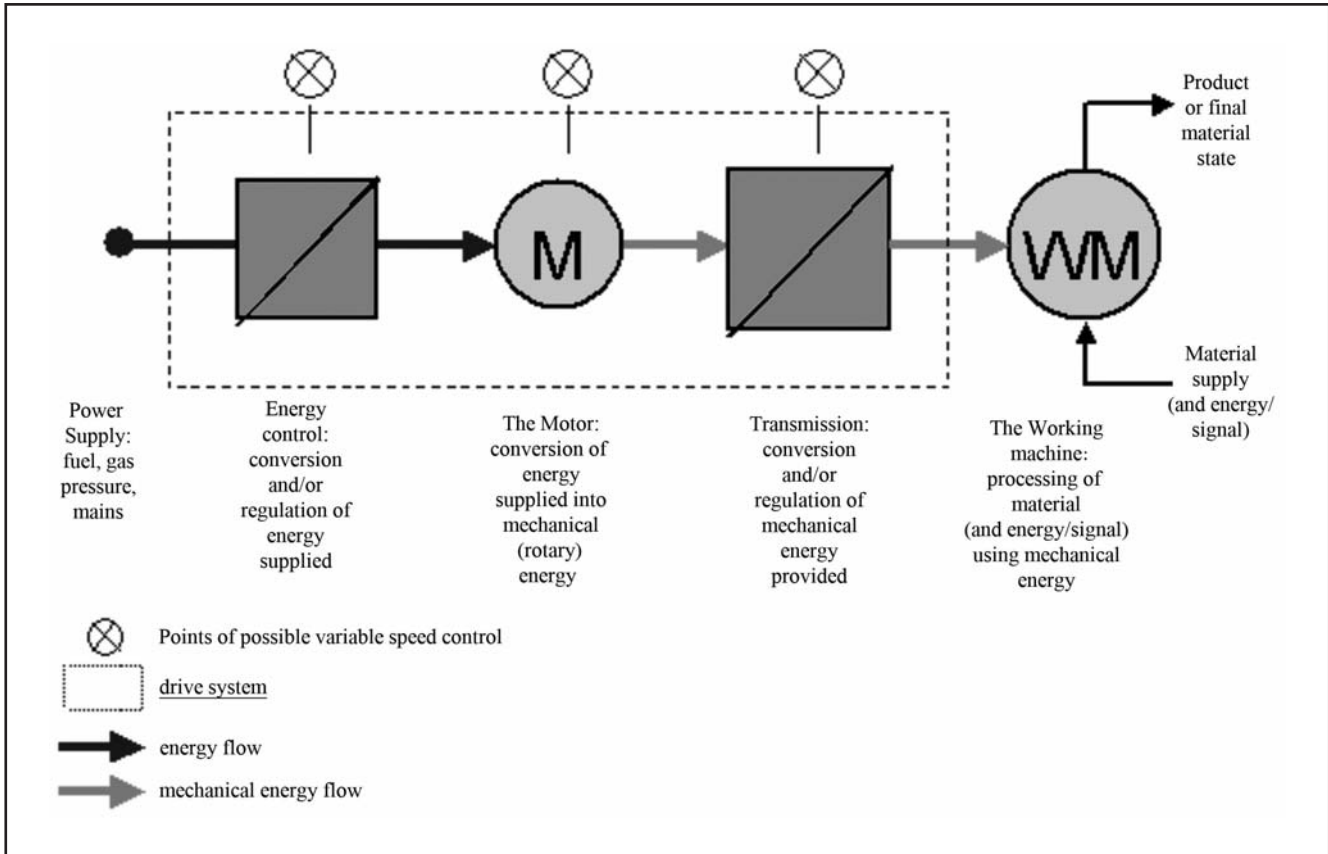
Product or final material state

M

WM

Material supply (and energy/ signal)

Power Supply: fuel, gas pressure, mains

Energy control: conversion and/or regulation of energy supplied

The Motor: conversion of energy supplied into mechanical (rotary) energy

Transmission: conversion and/or regulation of mechanical energy provided

The Working machine: processing of material (and energy/signal) using mechanical energy

Points of possible variable speed control

drive system

energy flow

mechanical energy flow